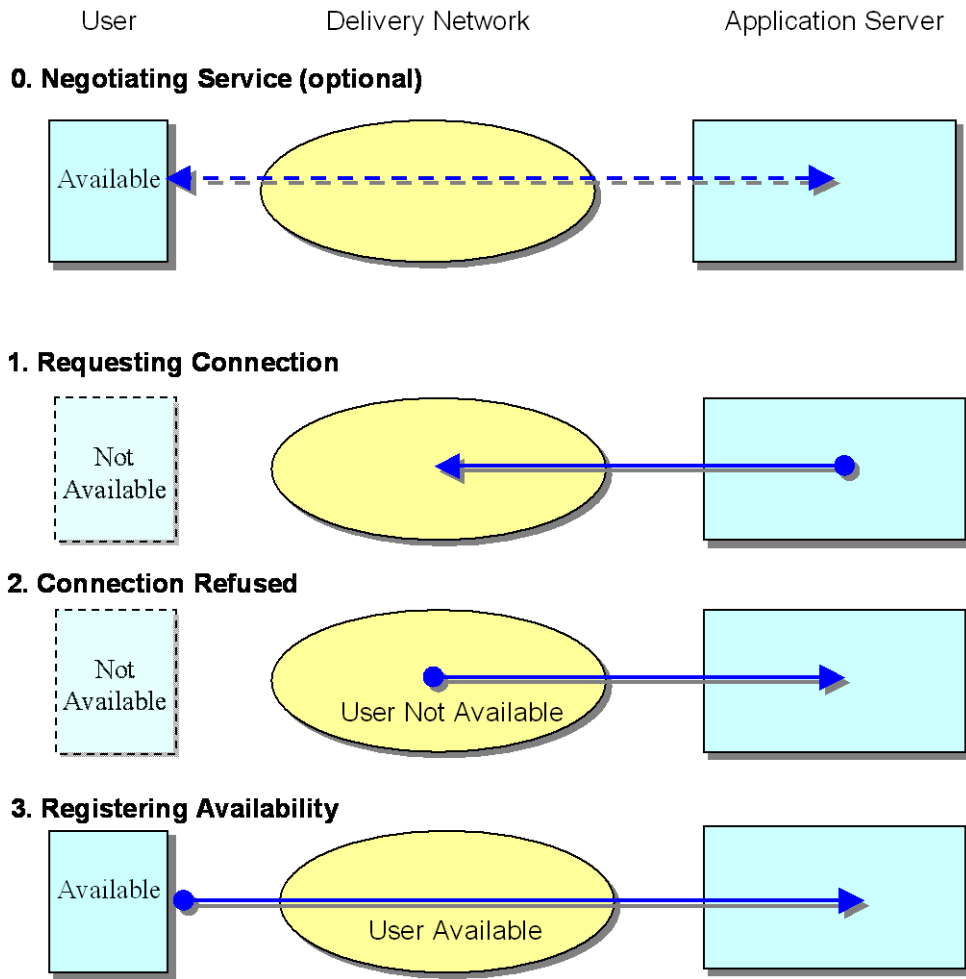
User Delivery Network Application Server

0. Negotiating Service (optional)

Available

1. Requesting Connection

Not Available

2. Connection Refused

Not Available

User Not Available

3. Registering Availability

Available

User Available